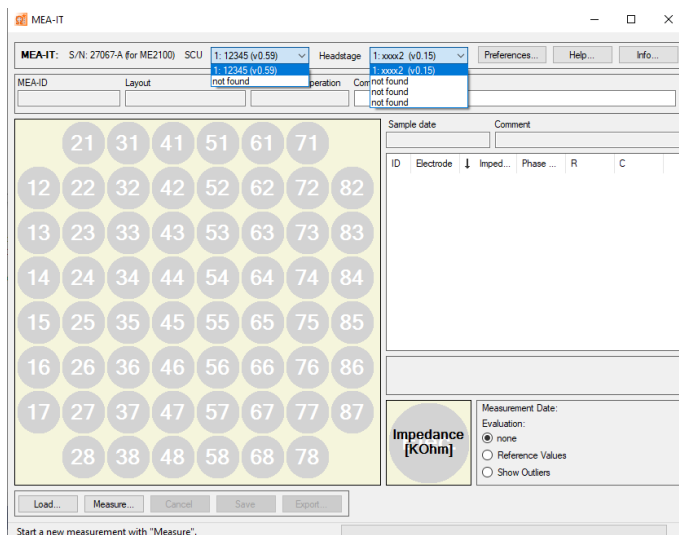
MEA-IT

MEA-IT: S/N: 27067-A (for ME2100) SCU 1: 12345 (v0.59) Headstage 1: xxxx2 (v0.15) Preferences... Help... Info...

1: 12345 (v0.59)
not found

1: xxxx2 (v0.15)
not found
not found
not found

MEA-ID Layout Operation Com

| 21 | 31 | 41 | 51 | 61 | 71 |
|---|---|---|---|---|---|

| 12 | 22 | 32 | 42 | 52 | 62 | 72 | 82 |
|---|---|---|---|---|---|---|---|
| 13 | 23 | 33 | 43 | 53 | 63 | 73 | 83 |
| 14 | 24 | 34 | 44 | 54 | 64 | 74 | 84 |
| 15 | 25 | 35 | 45 | 55 | 65 | 75 | 85 |
| 16 | 26 | 36 | 46 | 56 | 66 | 76 | 86 |
| 17 | 27 | 37 | 47 | 57 | 67 | 77 | 87 |

| 28 | 38 | 48 | 58 | 68 | 78 |
|---|---|---|---|---|---|

Sample date Comment

| ID | Electrode | Imped... | Phase ... | R | C |
|---|---|---|---|---|---|

Impedance [KOhm]

Measurement Date:
Evaluation:
none
Reference Values
Show Outliers

Load... Measure... Cancel Save Export...

Start a new measurement with "Measure".